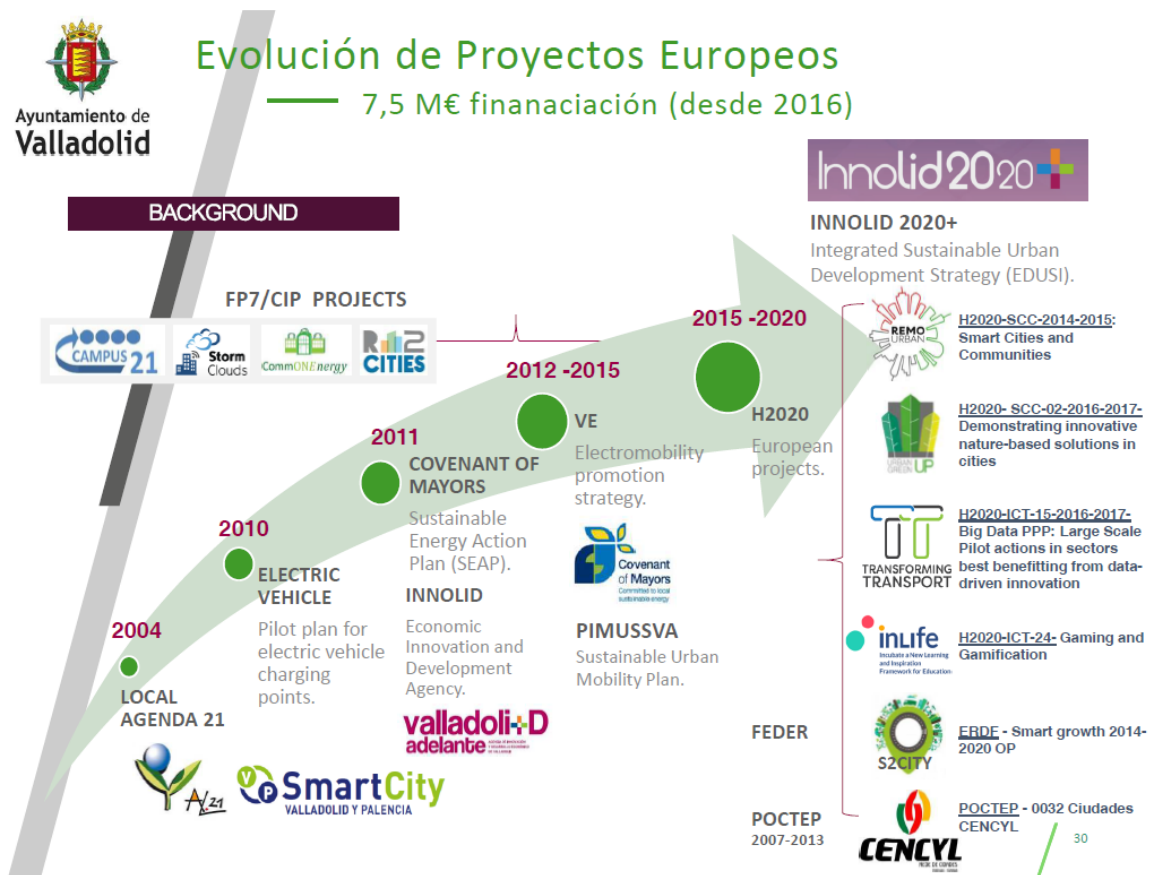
Ayuntamiento de Valladolid

Evolución de Proyectos Europeos

7,5 M€ finanaciación (desde 2016)

BACKGROUND

FP7/CIP PROJECTS

CAMPUS 21 Storm Clouds CommONEnergy R2 CITIES

2004
LOCAL AGENDA 21

A21

SmartCity VALLADOLID Y PALENCIA

2010
ELECTRIC VEHICLE
Pilot plan for electric vehicle charging points.

2011
COVENANT OF MAYORS
Sustainable Energy Action Plan (SEAP).

INNOLID
Economic Innovation and Development Agency.

valladolid+D adelante

2012 -2015
VE
Electromobility promotion strategy.

Covenant of Mayors
Committed to local sustainable energy

PIMUSSVA
Sustainable Urban Mobility Plan.

2015 -2020
H2020
European projects.

Innolid2020+

INNOLID 2020+
Integrated Sustainable Urban Development Strategy (EDUSI).

REMO URBAN
H2020-SCC-2014-2015: Smart Cities and Communities

URBAN GREEN UP
H2020- SCC-02-2016-2017- Demonstrating innovative nature-based solutions in cities

TRANSFORMING TRANSPORT
H2020-ICT-15-2016-2017- Big Data PPP: Large Scale Pilot actions in sectors best benefitting from data-driven innovation

inLife
Incubate a New Learning and Inspiration Framework for Education
H2020-ICT-24- Gaming and Gamification

FEDER
S2CITY
ERDF - Smart growth 2014-2020 OP

POCTEP
2007-2013
CENCYL
POCTEP - 0032 Ciudades CENCYL

30